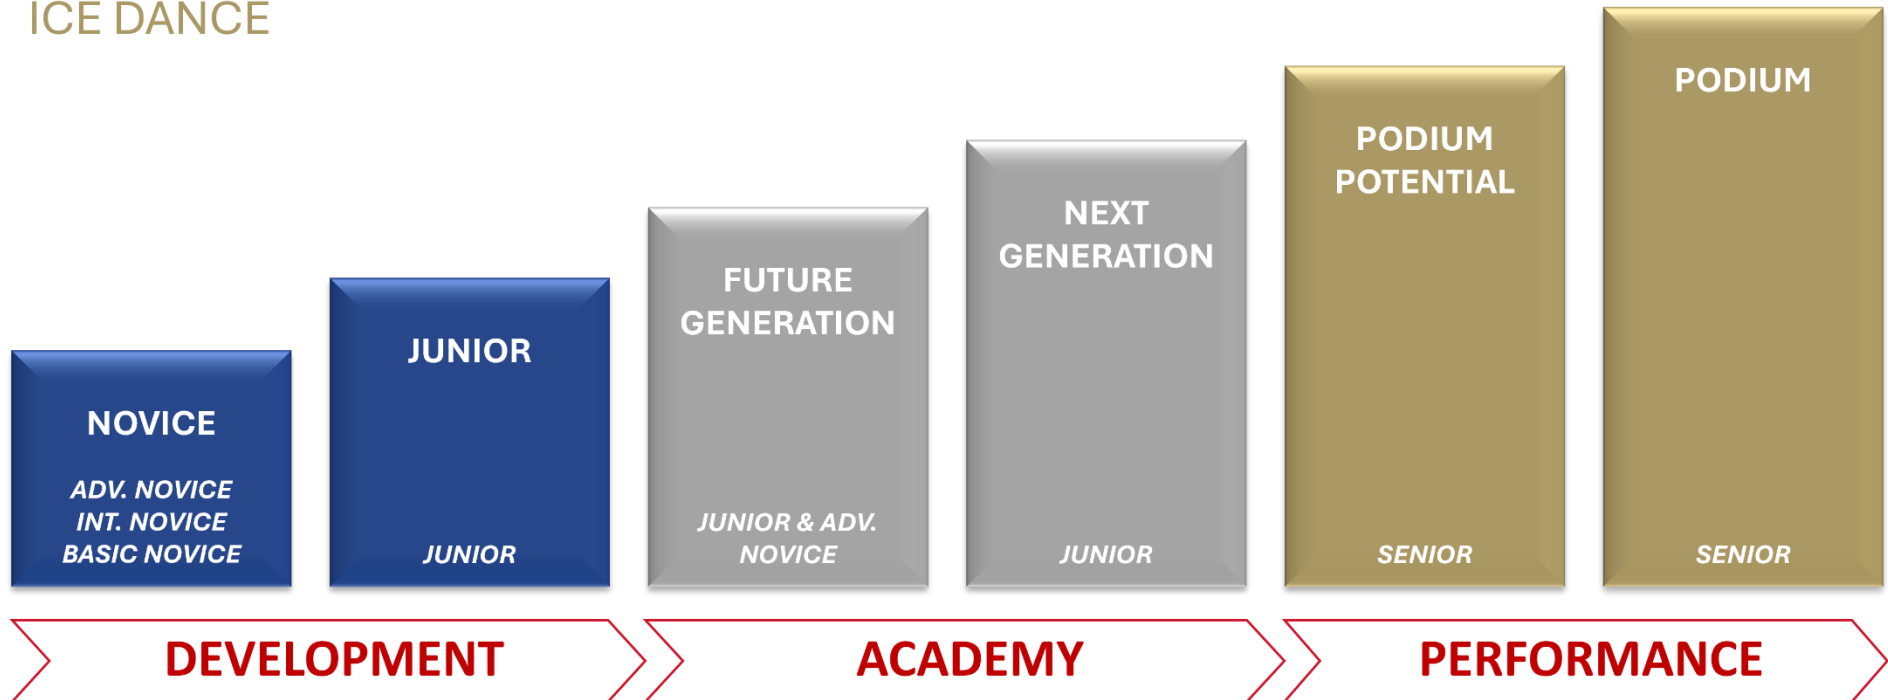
ICE DANCE

NOVICE

ADV. NOVICE
INT. NOVICE
BASIC NOVICE

JUNIOR

JUNIOR

FUTURE GENERATION

JUNIOR & ADV. NOVICE

NEXT GENERATION

JUNIOR

PODIUM POTENTIAL

SENIOR

PODIUM

SENIOR

DEVELOPMENT

ACADEMY

PERFORMANCE